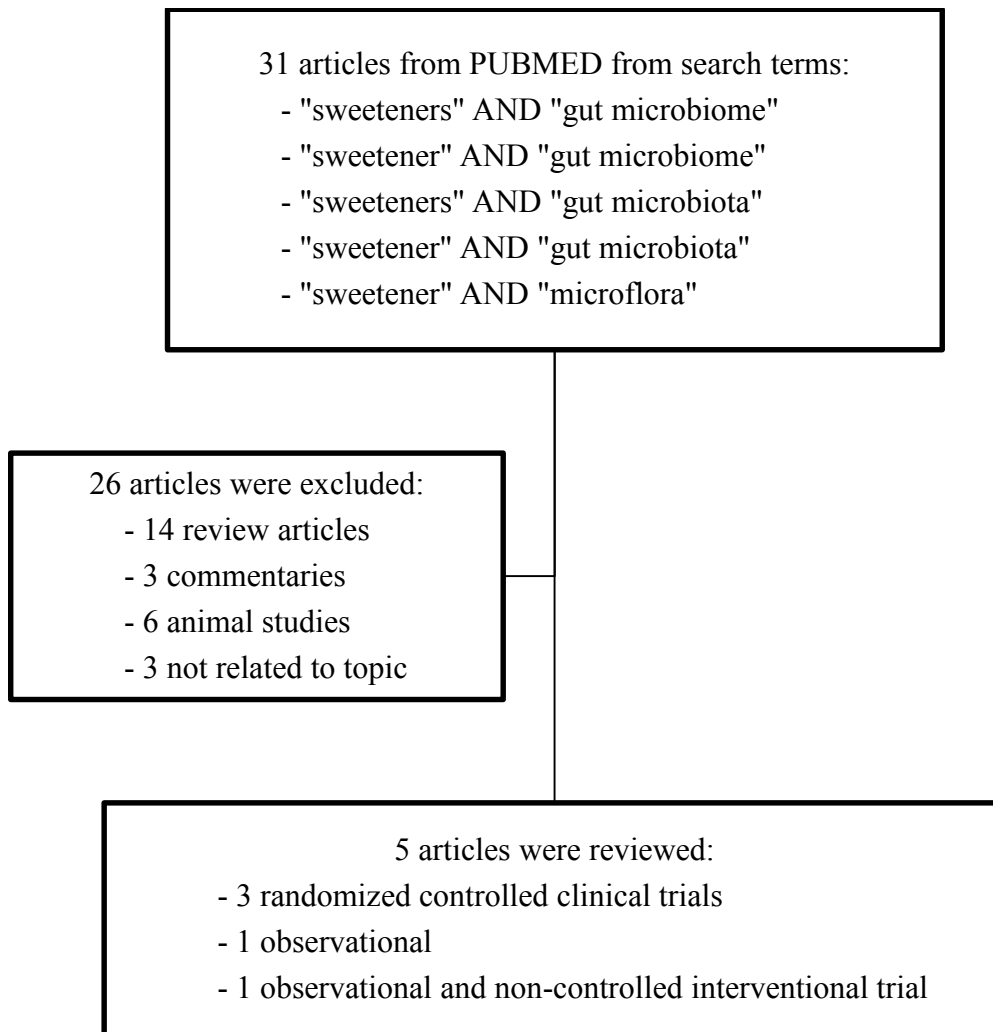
31 articles from PUBMED from search terms:
- "sweeteners" AND "gut microbiome"
- "sweetener" AND "gut microbiome"
- "sweeteners" AND "gut microbiota"
- "sweetener" AND "gut microbiota"
- "sweetener" AND "microflora"

26 articles were excluded:
- 14 review articles
- 3 commentaries
- 6 animal studies
- 3 not related to topic

5 articles were reviewed:
- 3 randomized controlled clinical trials
- 1 observational
- 1 observational and non-controlled interventional trial